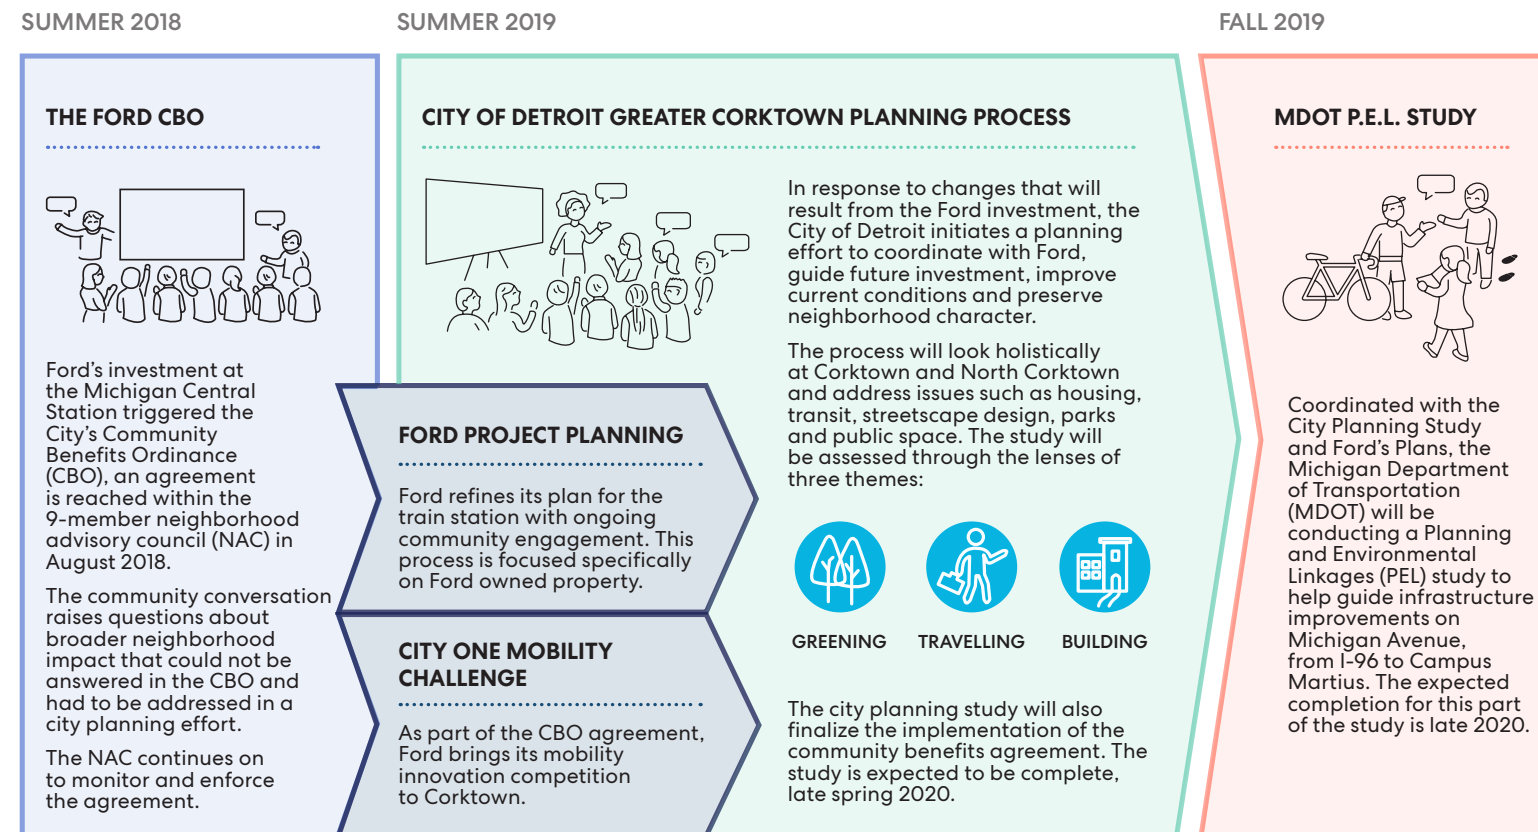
SUMMER 2018

THE FORD CBO

Ford's investment at the Michigan Central Station triggered the City's Community Benefits Ordinance (CBO), an agreement is reached within the 9-member neighborhood advisory council (NAC) in August 2018.

The community conversation raises questions about broader neighborhood impact that could not be answered in the CBO and had to be addressed in a city planning effort.

The NAC continues on to monitor and enforce the agreement.

SUMMER 2019

CITY OF DETROIT GREATER CORKTOWN PLANNING PROCESS

In response to changes that will result from the Ford investment, the City of Detroit initiates a planning effort to coordinate with Ford, guide future investment, improve current conditions and preserve neighborhood character.

The process will look holistically at Corktown and North Corktown and address issues such as housing, transit, streetscape design, parks and public space. The study will be assessed through the lenses of three themes:

GREENING

TRAVELLING

BUILDING

The city planning study will also finalize the implementation of the community benefits agreement. The study is expected to be complete, late spring 2020.

FORD PROJECT PLANNING

Ford refines its plan for the train station with ongoing community engagement. This process is focused specifically on Ford owned property.

CITY ONE MOBILITY CHALLENGE

As part of the CBO agreement, Ford brings its mobility innovation competition to Corktown.

FALL 2019

MDOT P.E.L. STUDY

Coordinated with the City Planning Study and Ford's Plans, the Michigan Department of Transportation (MDOT) will be conducting a Planning and Environmental Linkages (PEL) study to help guide infrastructure improvements on Michigan Avenue, from I-96 to Campus Martius. The expected completion for this part of the study is late 2020.